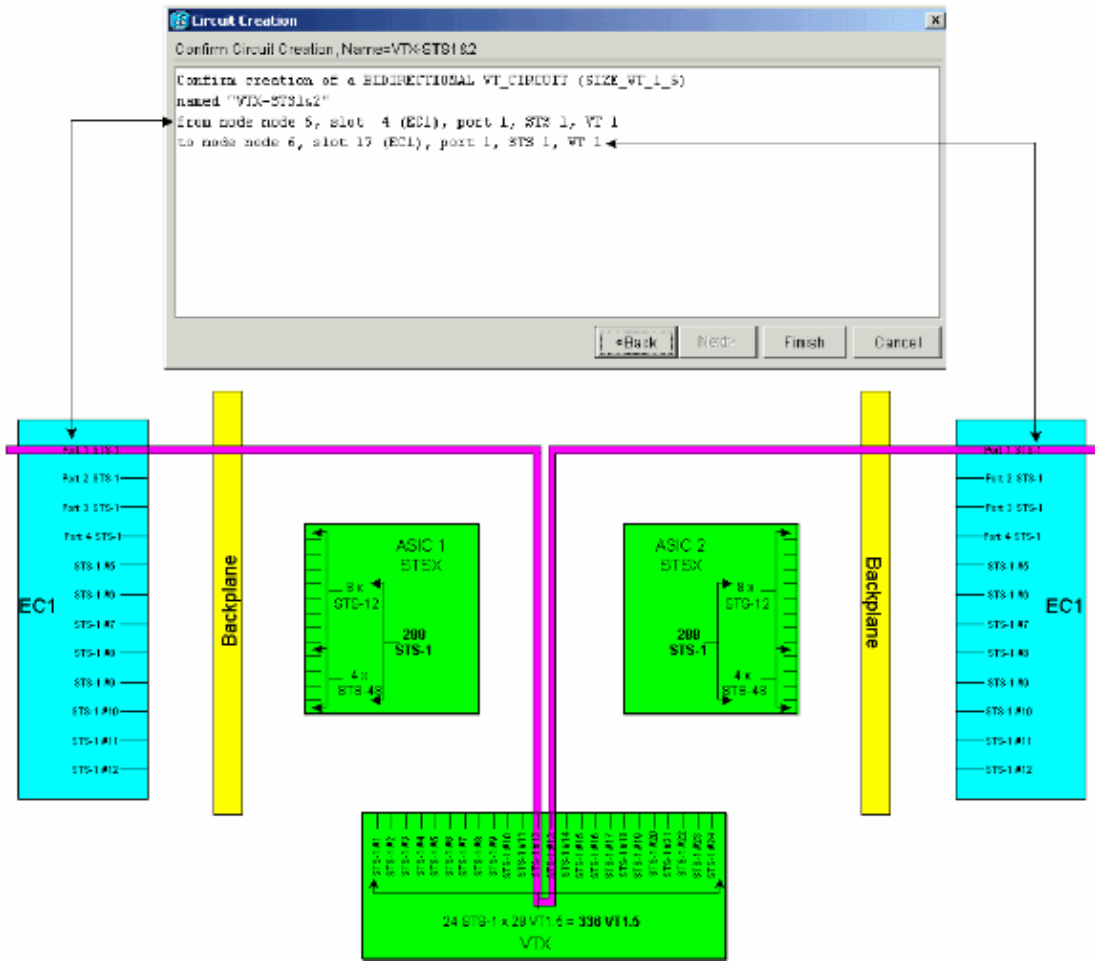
Circuit Creation

Confirm Circuit Creation, Name=VTX-STS1&2

Confirm creation of a BIDIRECTIONAL VT_CIRCUIT (SIZE_VT_1_5)
named "VTX-STS1&2"
from node node 5, slot 4 (EC1), port 1, STS 1, VT 1
to node node 6, slot 17 (EC1), port 1, STS 1, VT 1

<Back Next> Finish Cancel

EC1

Port 1 STS-1
Port 2 STS-1
Port 3 STS-1
Port 4 STS-1
STS-1 #5
STS-1 #6
STS-1 #7
STS-1 #8
STS-1 #9
STS-1 #10
STS-1 #11
STS-1 #12

Backplane

ASIC 1
STSX
8 x
STS-12
200
STS-1
4 x
STS-48

ASIC 2
STSX
8 x
STS-12
200
STS-1
4 x
STS-48

Backplane

EC1

Port 1 STS-1
Port 2 STS-1
Port 3 STS-1
Port 4 STS-1
STS-1 #5
STS-1 #6
STS-1 #7
STS-1 #8
STS-1 #9
STS-1 #10
STS-1 #11
STS-1 #12

STS-1 #1 STS-1 #2 STS-1 #3 STS-1 #4 STS-1 #5 STS-1 #6 STS-1 #7 STS-1 #8 STS-1 #9 STS-1 #10 STS-1 #11 STS-1 #12 STS-1 #13 STS-1 #14 STS-1 #15 STS-1 #16 STS-1 #17 STS-1 #18 STS-1 #19 STS-1 #20 STS-1 #21 STS-1 #22 STS-1 #23 STS-1 #24

24 STS-1 x 28 VT1.5 = 336 VT1.5
VTX